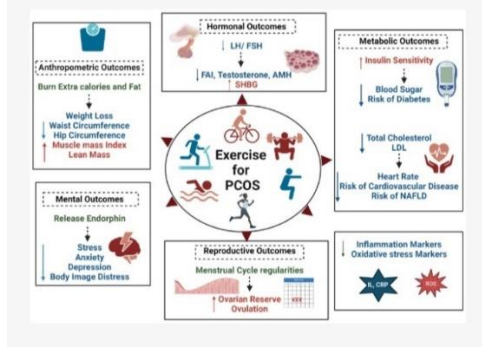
Hormonal Outcomes

LH/ FSH

FAI, Testosterone, AMH
SHBG

Anthropometric Outcomes

Burn Extra calories and Fat

Weight Loss
Waist Circumference
Hip Circumference
Muscle mass Index
Lean Mass

Metabolic Outcomes

Insulin Sensitivity

Blood Sugar
Risk of Diabetes

Total Cholesterol
LDL

Heart Rate
Risk of Cardiovascular Disease
Risk of NAFLD

Exercise for PCOS

Mental Outcomes

Release Endorphin

Stress
Anxiety
Depression
Body Image Distress

Reproductive Outcomes

Menstrual Cycle regularities

Ovarian Reserve
Ovulation

Inflammation Markers
Oxidative stress Markers

IL, CRP

ROS